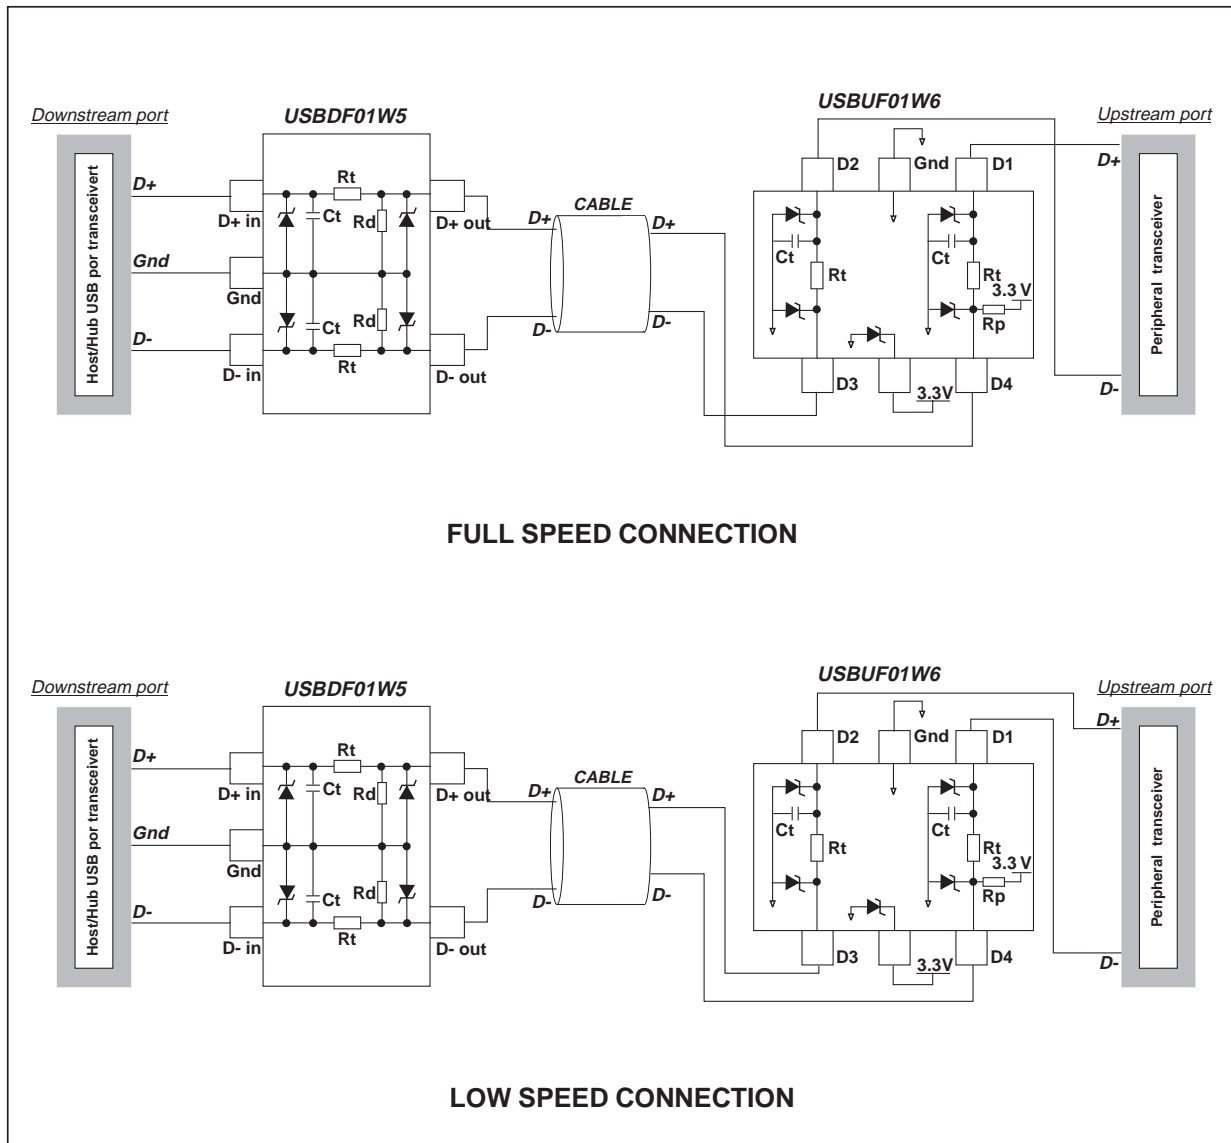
Downstream port

USBDF01W5

USBUF01W6

Upstream port

Host/Hub USB por transceivert

D+

Gnd

D-

D+ in

Gnd

D- in

Rt

Ct

Rd

Ct

Rd

Rt

D+ out

D- out

D+

CABLE

D+

D-

D-

D2

Gnd

D1

Ct

Rt

Ct

Rt

3.3 V

Rp

D3

3.3V

D4

D+

D-

Peripheral transceiver

FULL SPEED CONNECTION

Downstream port

USBDF01W5

USBUF01W6

Upstream port

Host/Hub USB por transceivert

D+

Gnd

D-

D+ in

Gnd

D- in

Rt

Ct

Rd

Ct

Rd

Rt

D+ out

D- out

D+

CABLE

D+

D-

D-

D2

Gnd

D1

Ct

Rt

Ct

Rt

3.3 V

Rp

D3

3.3V

D4

D+

D-

Peripheral transceiver

LOW SPEED CONNECTION